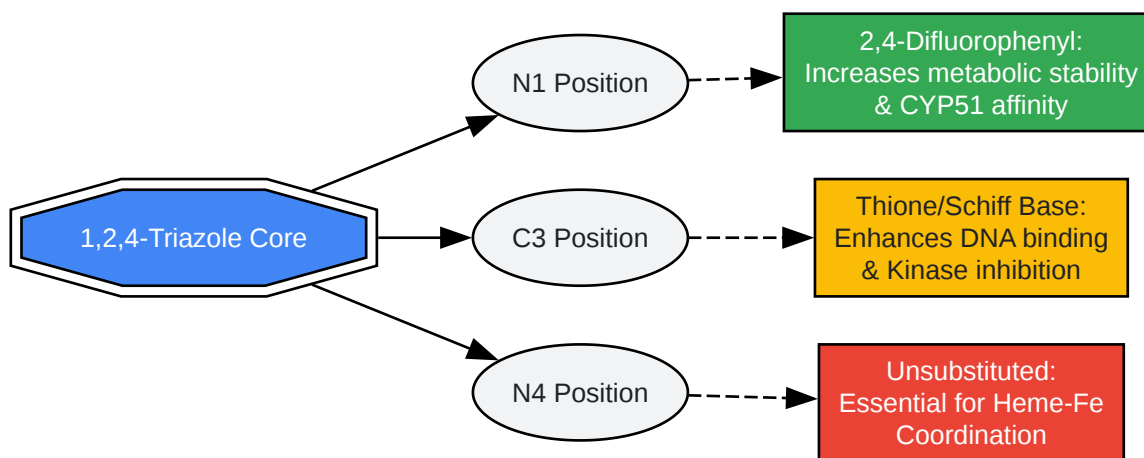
1,2,4-Triazole Core

N1 Position

2,4-Difluorophenyl: Increases metabolic stability & CYP51 affinity

C3 Position

Thione/Schiff Base: Enhances DNA binding & Kinase inhibition

N4 Position

Unsubstituted: Essential for Heme-Fe Coordination